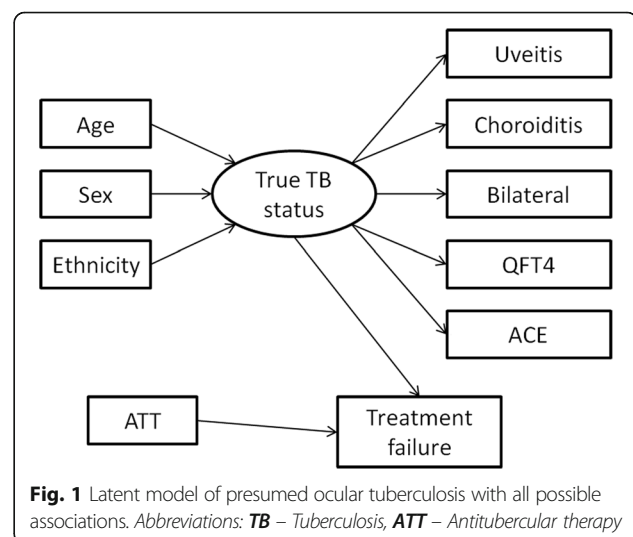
Age

Sex

Ethnicity

True TB status

Uveitis

Choroiditis

Bilateral

QFT4

ACE

ATT

Treatment failure

**Fig. 1** Latent model of presumed ocular tuberculosis with all possible associations. *Abbreviations: **TB** – Tuberculosis, **ATT** – Antitubercular therapy*